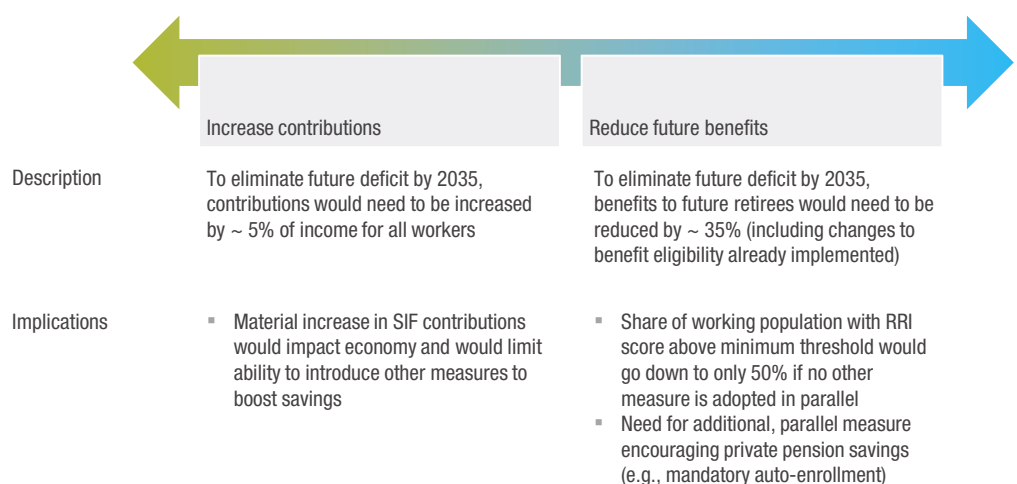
| | Increase contributions | Reduce future benefits |
|---|---|---|
| Description | To eliminate future deficit by 2035, contributions would need to be increased by ~ 5% of income for all workers | To eliminate future deficit by 2035, benefits to future retirees would need to be reduced by ~ 35% (including changes to benefit eligibility already implemented) |
| Implications | ▪ Material increase in SIF contributions would impact economy and would limit ability to introduce other measures to boost savings | ▪ Share of working population with RRI score above minimum threshold would go down to only 50% if no other measure is adopted in parallel<br>▪ Need for additional, parallel measure encouraging private pension savings (e.g., mandatory auto-enrollment) |